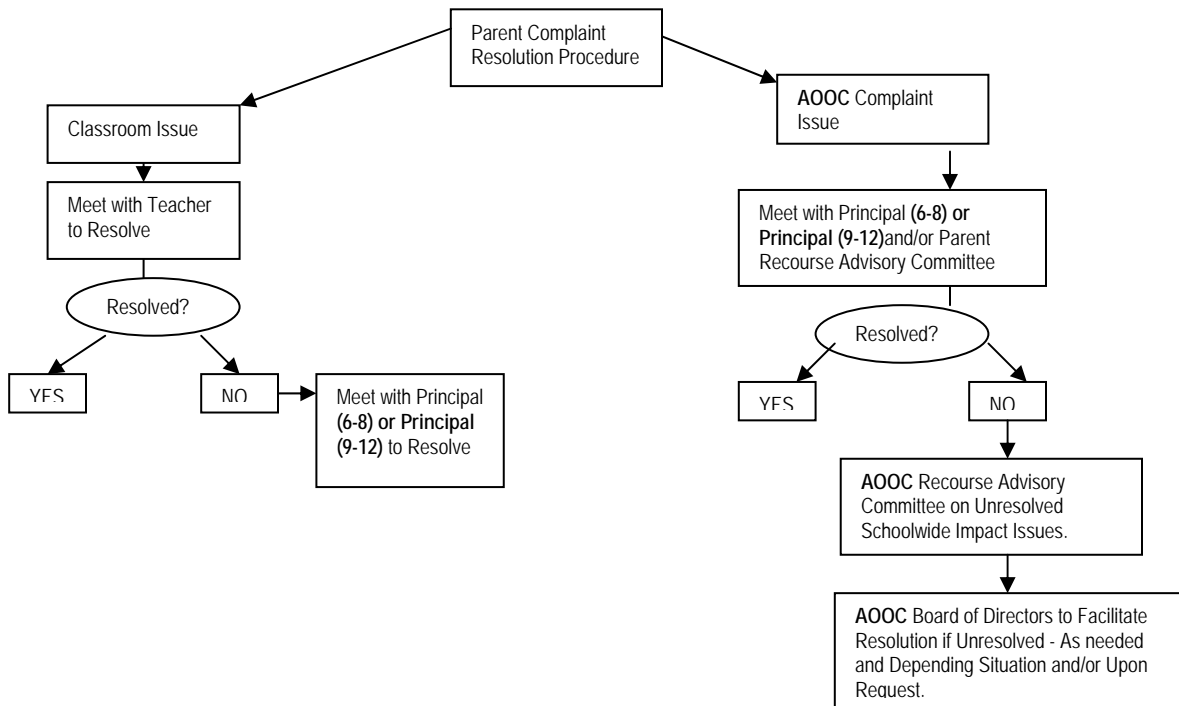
Parent Complaint Resolution Procedure

Classroom Issue

Meet with Teacher to Resolve

Resolved?

YES

NO

Meet with Principal **(6-8) or Principal (9-12)** to Resolve

**AOOC** Complaint Issue

Meet with Principal **(6-8) or Principal (9-12)**and/or Parent Recourse Advisory Committee

Resolved?

YES

NO

**AOOC** Recourse Advisory Committee on Unresolved Schoolwide Impact Issues.

**AOOC** Board of Directors to Facilitate Resolution if Unresolved - As needed and Depending Situation and/or Upon Request.